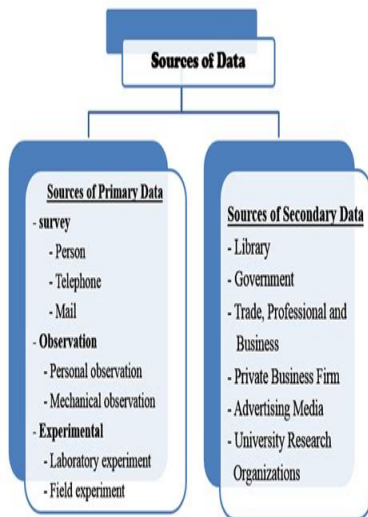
Sources of Data

Sources of Primary Data
- survey
- Person
- Telephone
- Mail
- Observation
- Personal observation
- Mechanical observation
- Experimental
- Laboratory experiment
- Field experiment

Sources of Secondary Data
- Library
- Government
- Trade, Professional and Business
- Private Business Firm
- Advertising Media
- University Research Organizations